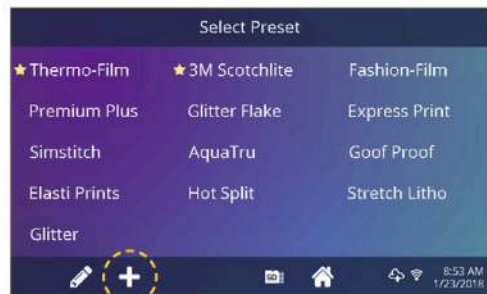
Select Preset

★ Thermo-Film

★ 3M Scotchlite

Fashion-Film

Premium Plus

Glitter Flake

Express Print

Simstitch

AquaTru

Goof Proof

Elasti Prints

Hot Split

Stretch Litho

Glitter

+

SD

8:53 AM
1/23/2018